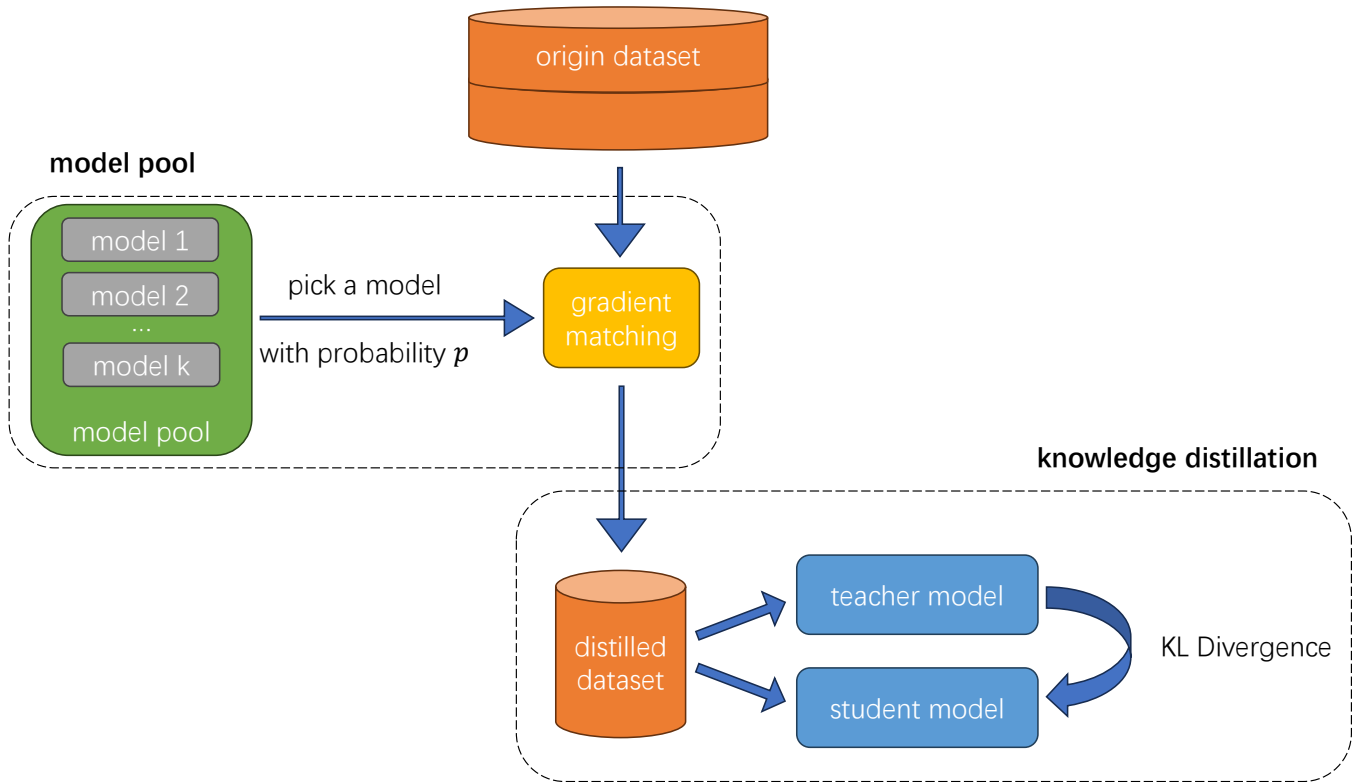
origin dataset

model pool

model 1

model 2

...

model k

model pool

pick a model

with probability $p$

gradient matching

knowledge distillation

distilled dataset

teacher model

student model

KL Divergence